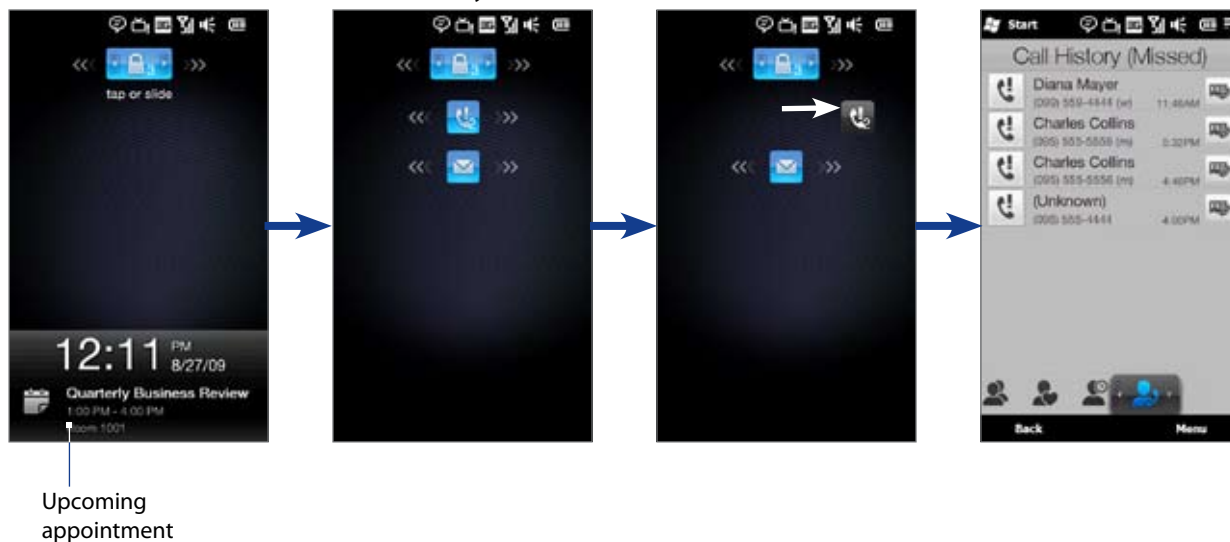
tap or slide

12:11 PM 8/27/09

Quarterly Business Review
1:00 PM - 4:00 PM
Room 1001

Upcoming appointment

Start

Call History (Missed)

Diana Mayer
(099) 559-4444 (w) 11:46AM

Charles Collins
(095) 555-5556 (m) 5:32PM

Charles Collins
(095) 555-5556 (m) 4:46PM

(Unknown)
(095) 555-4444 4:00PM

Back

Menu